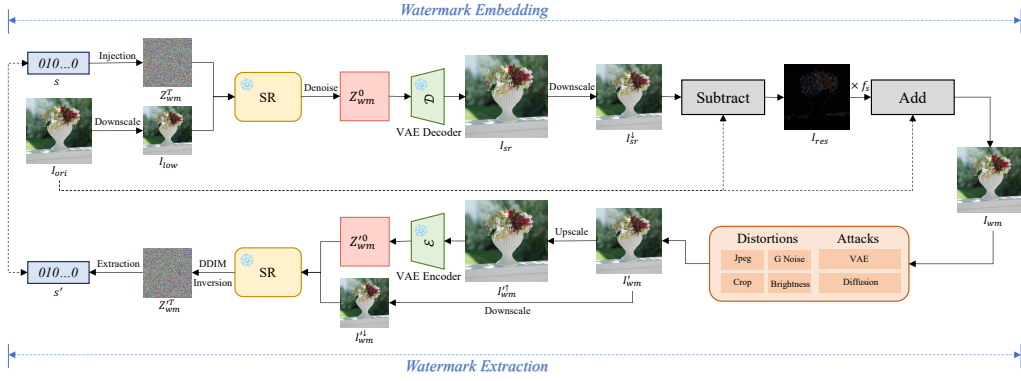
Watermark Embedding

$010...0$

$s$

Injection

$Z_{wm}^{T}$

SR

Denoise

$Z_{wm}^{0}$

$\mathcal{D}$

VAE Decoder

$I_{sr}$

Downscale

$I_{sr}^{\downarrow}$

Subtract

$I_{res}$

$\times f_s$

Add

$I_{ori}$

Downscale

$I_{low}$

$I_{wm}$

$010...0$

$s'$

Extraction

$Z_{wm}'^{T}$

DDIM

Inversion

SR

$Z_{wm}'^{0}$

$\mathcal{E}$

VAE Encoder

$I_{wm}'^{\uparrow}$

Upscale

$I_{wm}'$

Distortions

Attacks

Jpeg

G Noise

VAE

Crop

Brightness

Diffusion

$I_{wm}'^{\downarrow}$

Downscale

Watermark Extraction